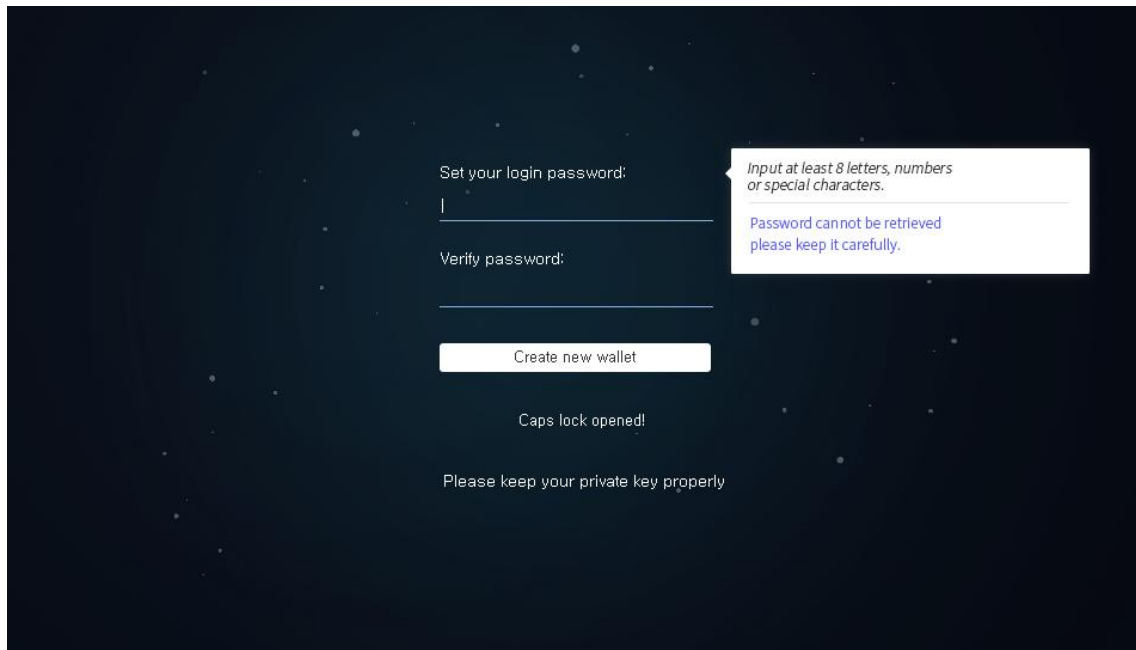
Set your login password:

Verify password:

Create new wallet

Caps lock opened!

Please keep your private key properly

Input at least 8 letters, numbers or special characters.

Password cannot be retrieved please keep it carefully.